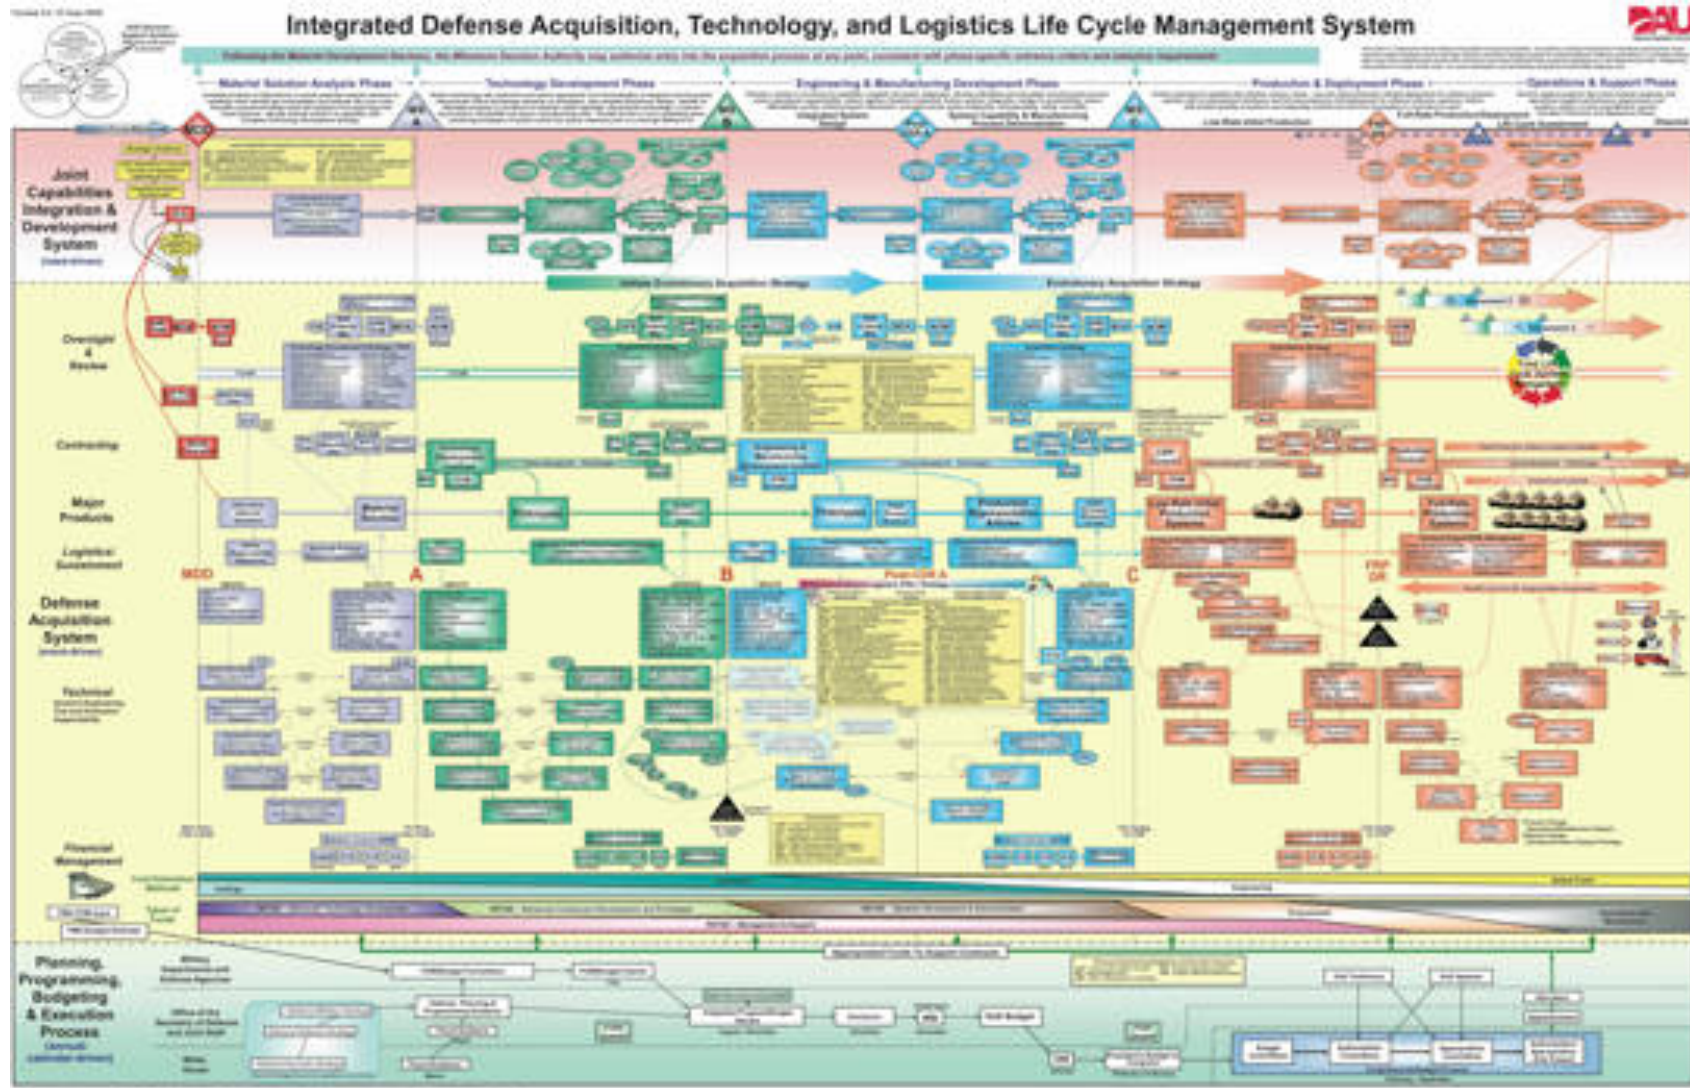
Integrated Defense Acquisition, Technology, and Logistics Life Cycle Management System

DAU

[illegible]

Material Solution Analysis Phase

Technology Development Phase

Engineering & Manufacturing Development Phase

Production & Deployment Phase

Operations & Support Phase

MDD

A

B

C

Joint Capabilities Integration & Development System

Oversight & Review

Contracting

Major Products

Logistics/ Sustainment

MDD

A

B

C

FRP DR

Defense Acquisition System

Technical

Financial Management

Planning, Programming, Budgeting & Execution Process

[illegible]